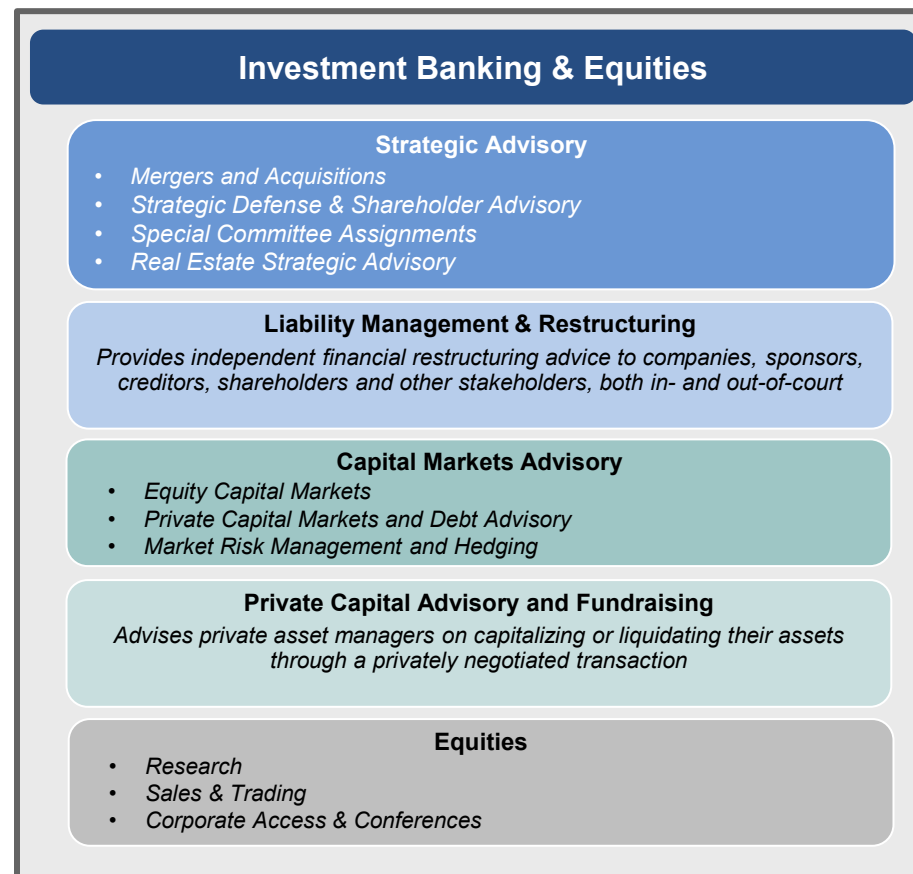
Investment Banking & Equities

Strategic Advisory
- Mergers and Acquisitions
- Strategic Defense & Shareholder Advisory
- Special Committee Assignments
- Real Estate Strategic Advisory

Liability Management & Restructuring
Provides independent financial restructuring advice to companies, sponsors, creditors, shareholders and other stakeholders, both in- and out-of-court

Capital Markets Advisory
- Equity Capital Markets
- Private Capital Markets and Debt Advisory
- Market Risk Management and Hedging

Private Capital Advisory and Fundraising
Advises private asset managers on capitalizing or liquidating their assets through a privately negotiated transaction

Equities
- Research
- Sales & Trading
- Corporate Access & Conferences